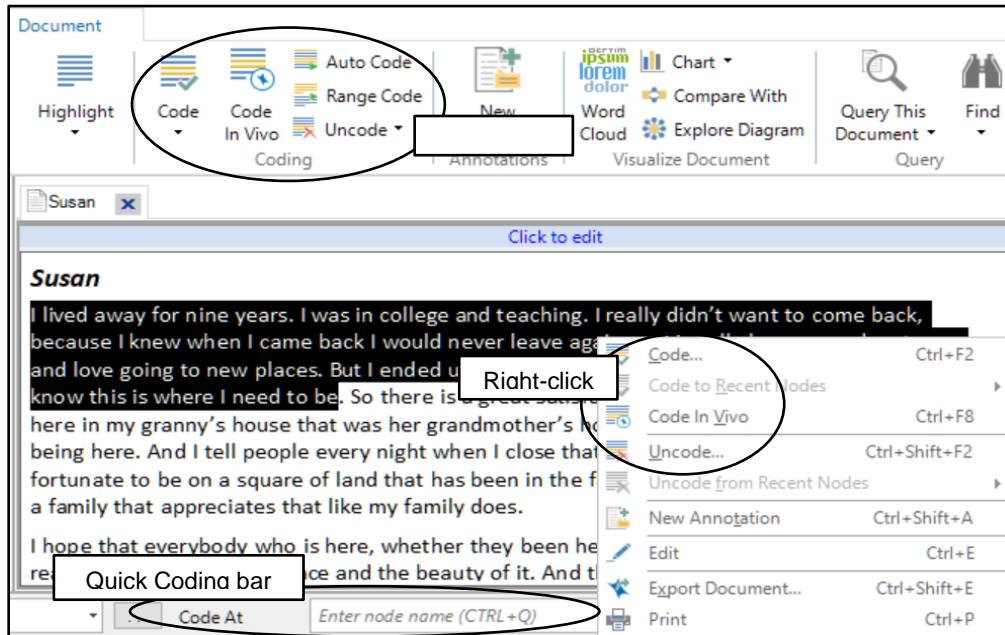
Document

Highlight

Code

Code In Vivo

Auto Code

Range Code

Uncode

Coding

New

Annotations

Word Cloud

Chart

Compare With

Explore Diagram

Visualize Document

Query This Document

Find

Query

Susan

Click to edit

Susan

I lived away for nine years. I was in college and teaching. I really didn't want to come back, because I knew when I came back I would never leave aga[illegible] and love going to new places. But I ended u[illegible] know this is where I need to be. So there is a great satis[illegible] here in my granny's house that was her grandmother's ho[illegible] being here. And I tell people every night when I close tha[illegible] fortunate to be on a square of land that has been in the f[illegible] a family that appreciates that like my family does.

I hope that everybody who is here, whether they been he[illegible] re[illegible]ce and the beauty of it. And t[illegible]

Right-click

Code... Ctrl+F2

Code to Recent Nodes

Code In Vivo Ctrl+F8

Uncode... Ctrl+Shift+F2

Uncode from Recent Nodes

New Annotation Ctrl+Shift+A

Edit Ctrl+E

Export Document... Ctrl+Shift+E

Print Ctrl+P

Quick Coding bar

Code At

Enter node name (CTRL+Q)